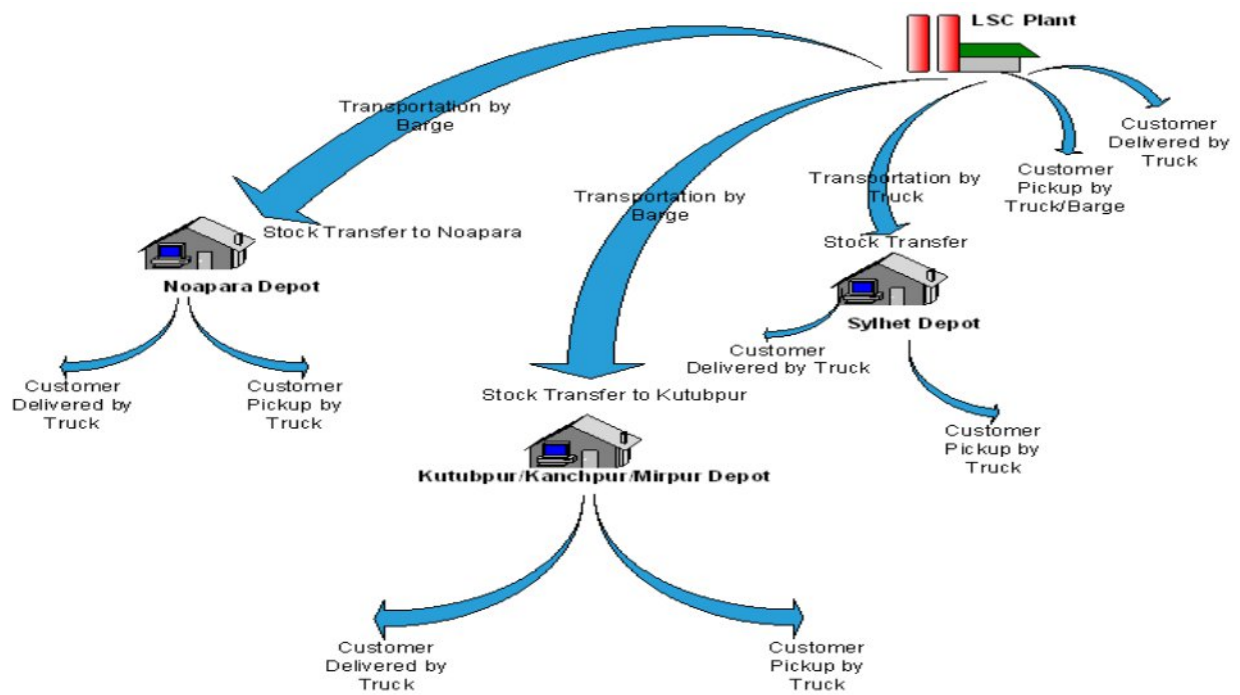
LSC Plant

Transportation by Barge

Stock Transfer to Noapara

Noapara Depot

Customer Delivered by Truck

Customer Pickup by Truck

Transportation by Barge

Stock Transfer to Kutubpur

Kutubpur/Kanchpur/Mirpur Depot

Customer Delivered by Truck

Customer Pickup by Truck

Transportation by Truck

Stock Transfer

Sylhet Depot

Customer Delivered by Truck

Customer Pickup by Truck

Customer Pickup by Truck/Barge

Customer Delivered by Truck